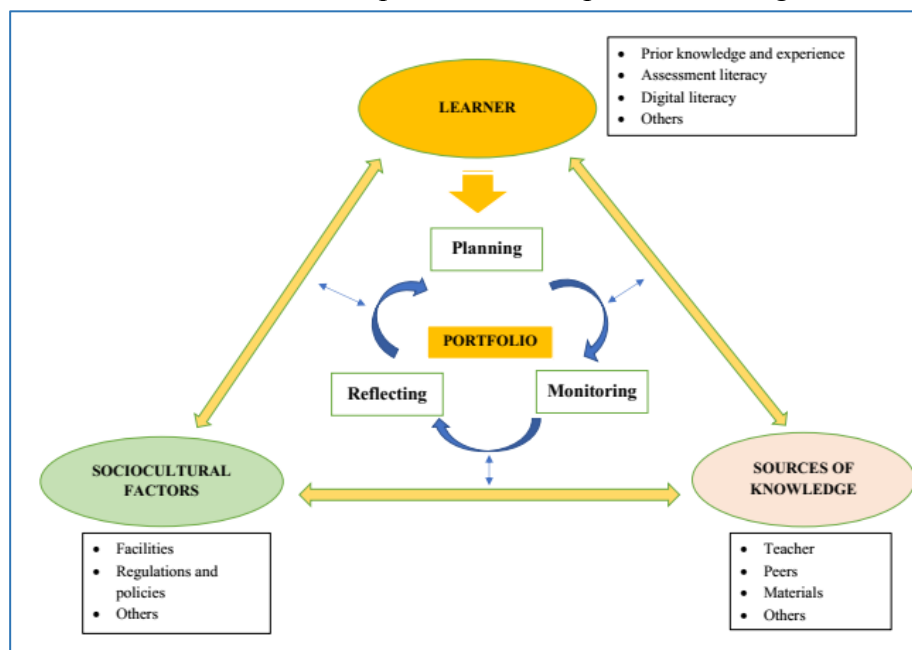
LEARNER

- Prior knowledge and experience
- Assessment literacy
- Digital literacy
- Others

Planning

PORTFOLIO

Reflecting

Monitoring

SOCIOCULTURAL FACTORS

SOURCES OF KNOWLEDGE

- Facilities
- Regulations and policies
- Others

- Teacher
- Peers
- Materials
- Others